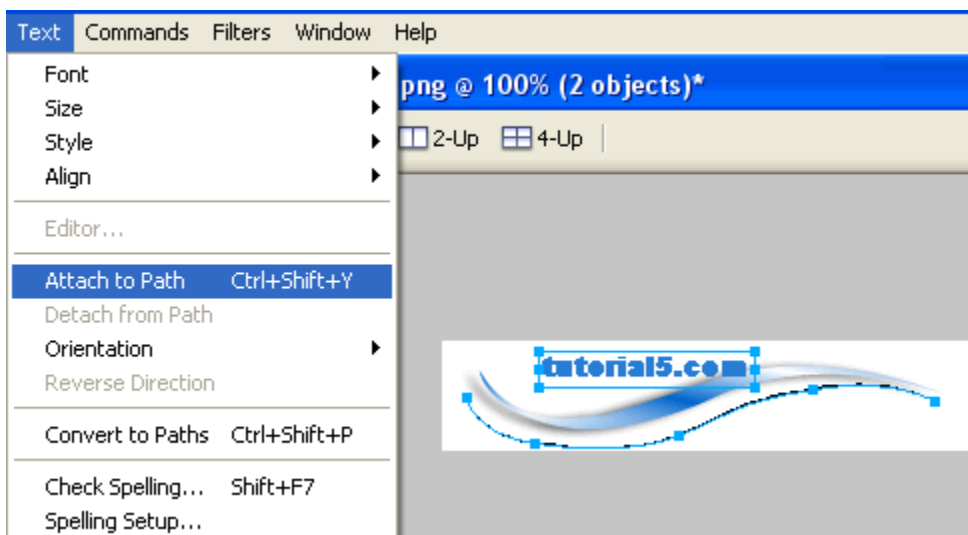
Text Commands Filters Window Help

Font
Size
Style
Align

Editor...

Attach to Path Ctrl+Shift+Y
Detach from Path
Orientation
Reverse Direction

Convert to Paths Ctrl+Shift+P

Check Spelling... Shift+F7
Spelling Setup...

png @ 100% (2 objects)*

2-Up 4-Up

tutorial5.com